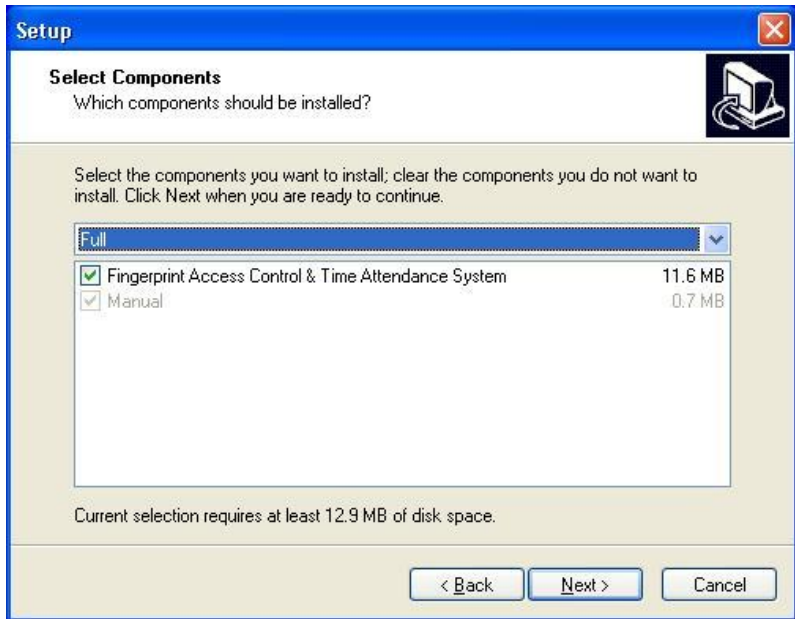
Setup

Select Components
Which components should be installed?

Select the components you want to install; clear the components you do not want to install. Click Next when you are ready to continue.

Full

| | | |
|---|---|---|
| ☑ | Fingerprint Access Control & Time Attendance System | 11.6 MB |
| ☑ | Manual | 0.7 MB |

Current selection requires at least 12.9 MB of disk space.

< Back    Next >    Cancel